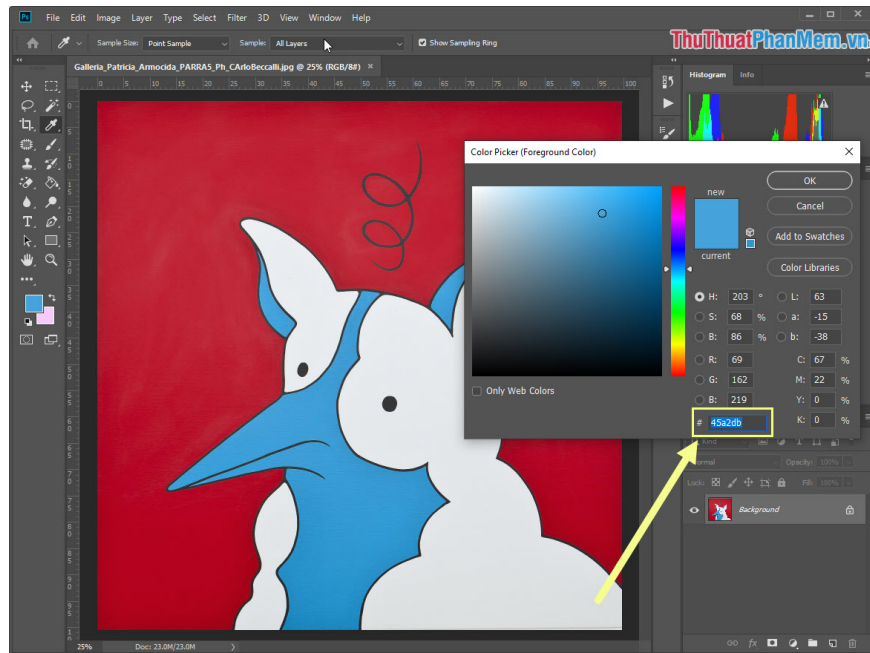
Ps File Edit Image Layer Type Select Filter 3D View Window Help

Sample Size: Point Sample Sample: All Layers Show Sampling Ring

ThuThuatPhanMem.vn

Galleria_Patricia_Armocida_PARRA5_Ph_CArloBeccalli.jpg @ 25% (RGB/8#)

Histogram Info

Color Picker (Foreground Color)

new

current

OK

Cancel

Add to Swatches

Color Libraries

H: 203 °
S: 68 %
B: 86 %
R: 69
G: 162
B: 219
L: 63
a: -15
b: -38
C: 67 %
M: 22 %
Y: 0 %
K: 0 %

Only Web Colors

# 45a2db

Kind

Normal Opacity: 100%

Lock: Fill: 100%

Background

25% Doc: 23.0M/23.0M